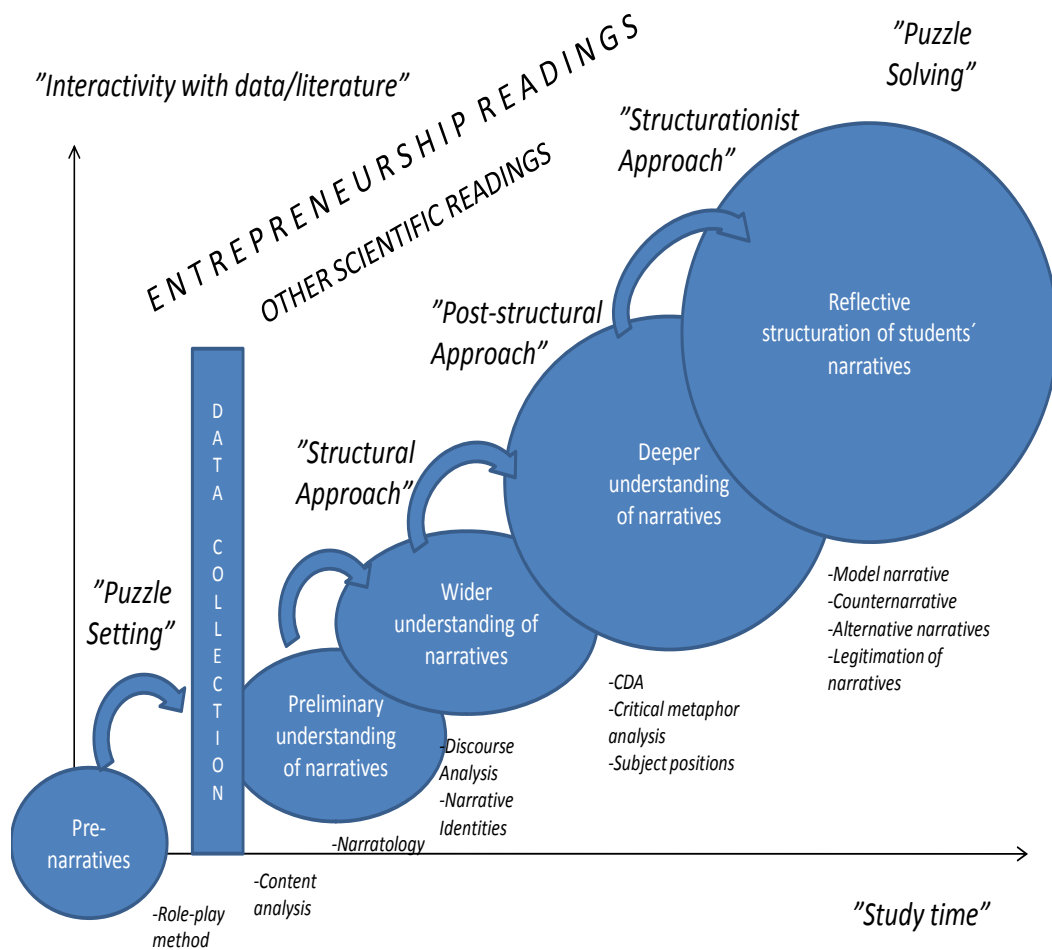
"Interactivity with data/literature"

ENTREPRENEURSHIP READINGS

OTHER SCIENTIFIC READINGS

"Puzzle Solving"

"Structurationist Approach"

Reflective structuration of students´ narratives

"Post-structural Approach"

Deeper understanding of narratives

"Structural Approach"

Wider understanding of narratives

"Puzzle Setting"

DATA COLLECTION

Preliminary understanding of narratives

Pre-narratives

-Model narrative
-Counternarrative
-Alternative narratives
-Legitimation of narratives

-CDA
-Critical metaphor analysis
-Subject positions

-Discourse Analysis
-Narrative Identities

-Narratology

-Content analysis

-Role-play method

"Study time"